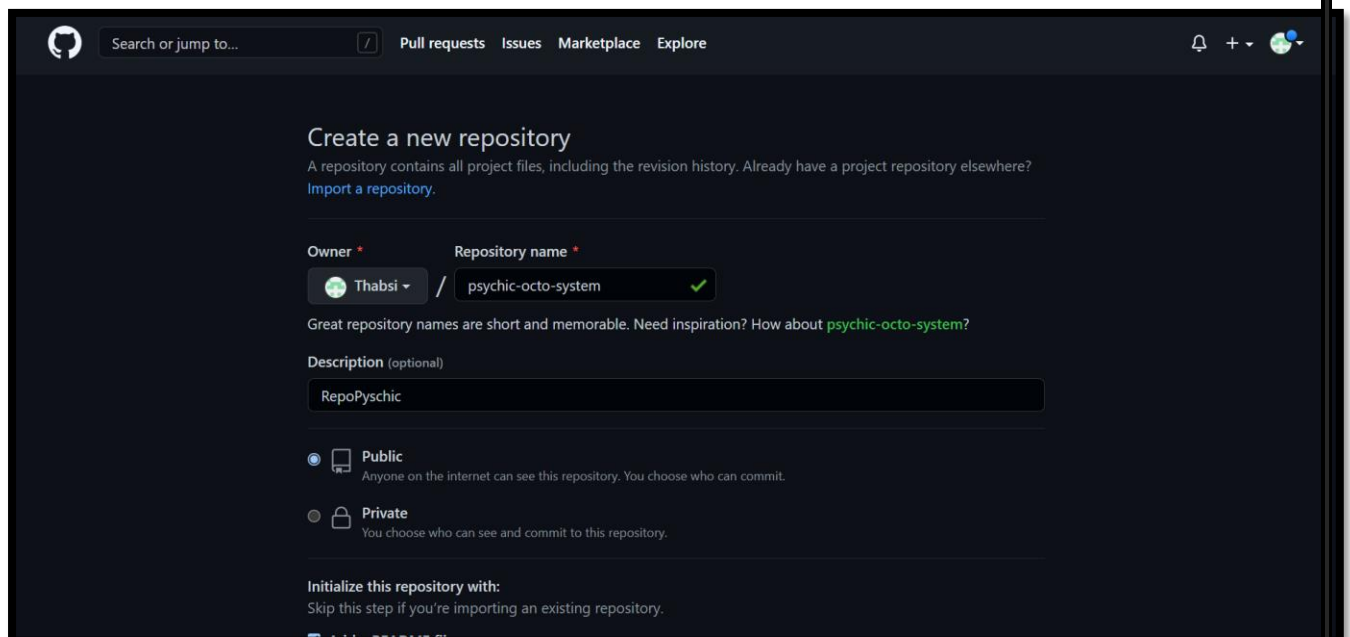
Search or jump to... / Pull requests Issues Marketplace Explore

Create a new repository
A repository contains all project files, including the revision history. Already have a project repository elsewhere? Import a repository.

Owner * Repository name *
Thabsi / psychic-octo-system

Great repository names are short and memorable. Need inspiration? How about psychic-octo-system?

Description (optional)
RepoPyschic

Public
Anyone on the internet can see this repository. You choose who can commit.

Private
You choose who can see and commit to this repository.

Initialize this repository with:
Skip this step if you're importing an existing repository.

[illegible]